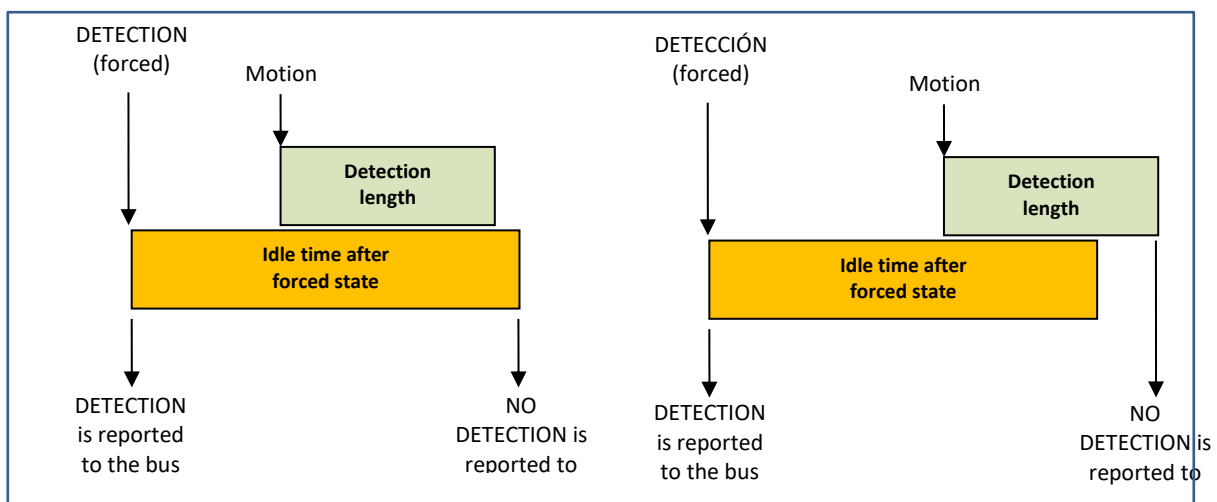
DETECTION (forced)

Motion

Detection length

Idle time after forced state

DETECTION is reported to the bus

NO DETECTION is reported to

DETECCIÓN (forced)

Motion

Detection length

Idle time after forced state

DETECTION is reported to the bus

NO DETECTION is reported to